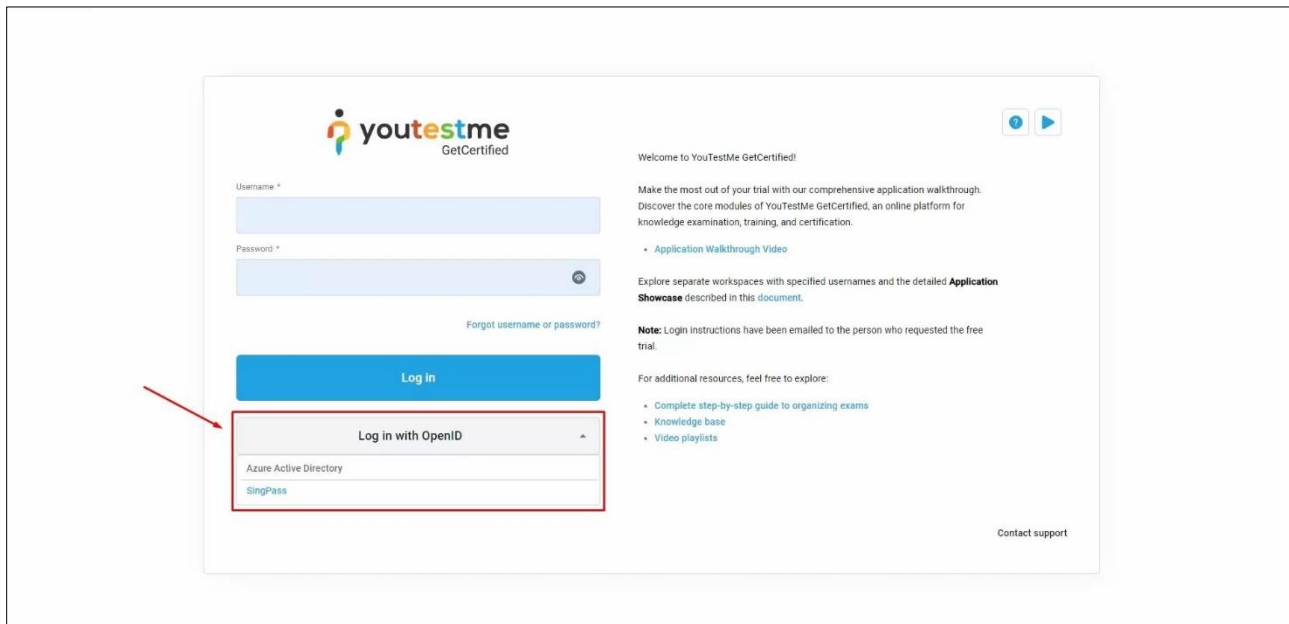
youtestme
GetCertified

Username *

Password *

Forgot username or password?

Log in

Log in with OpenID

Azure Active Directory

SingPass

Welcome to YouTestMe GetCertified!

Make the most out of your trial with our comprehensive application walkthrough. Discover the core modules of YouTestMe GetCertified, an online platform for knowledge examination, training, and certification.

- Application Walkthrough Video

Explore separate workspaces with specified usernames and the detailed **Application Showcase** described in this document.

**Note:** Login instructions have been emailed to the person who requested the free trial.

For additional resources, feel free to explore:

- Complete step-by-step guide to organizing exams
- Knowledge base
- Video playlists

Contact support